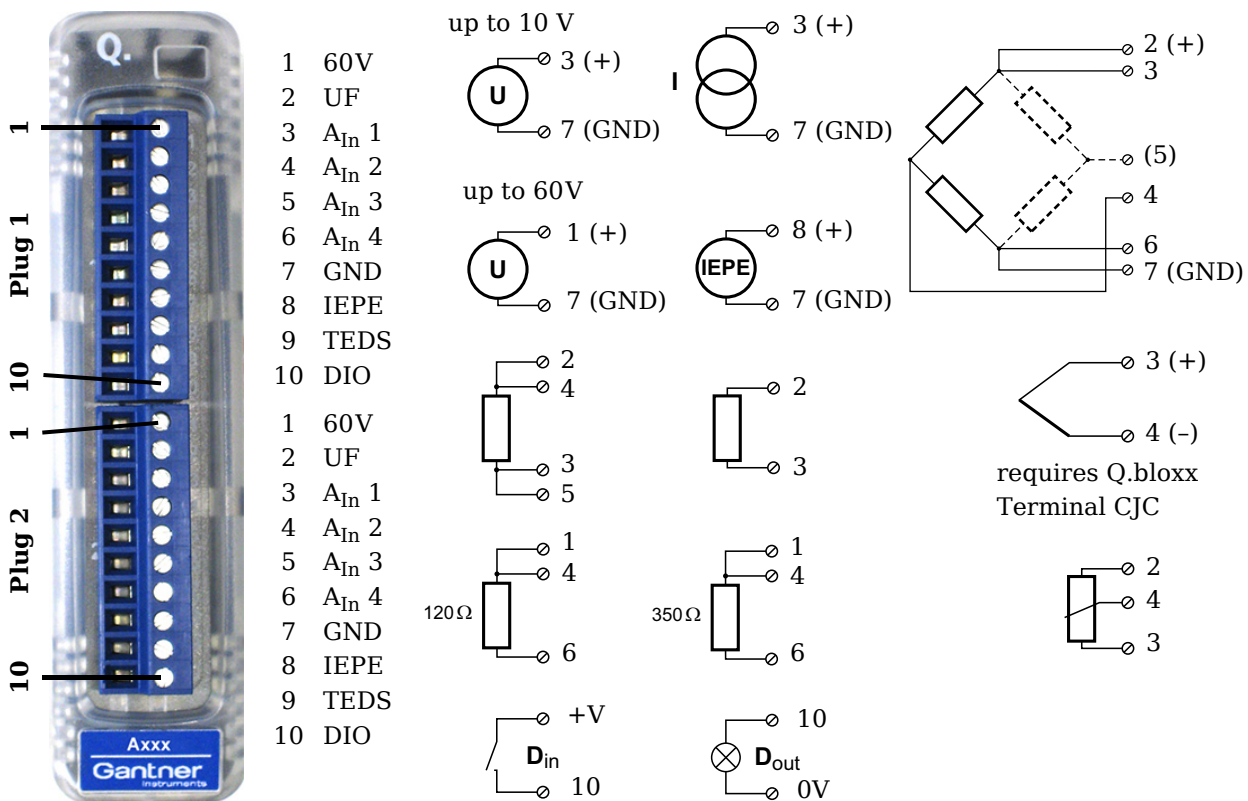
Q.

1

Plug 1

10

1

Plug 2

10

Axxx
Gantner
Instruments

1 60V
2 UF
3 $A_{In}$ 1
4 $A_{In}$ 2
5 $A_{In}$ 3
6 $A_{In}$ 4
7 GND
8 IEPE
9 TEDS
10 DIO

1 60V
2 UF
3 $A_{In}$ 1
4 $A_{In}$ 2
5 $A_{In}$ 3
6 $A_{In}$ 4
7 GND
8 IEPE
9 TEDS
10 DIO

up to 10 V
U
3 (+)
7 (GND)

I
3 (+)
7 (GND)

up to 60V
U
1 (+)
7 (GND)

IEPE
8 (+)
7 (GND)

2
4
3
5

2
3

120 Ω
1
4
6

350 Ω
1
4
6

+V
$D_{in}$
10

10
$D_{out}$
0V

2 (+)
3
(5)
4
6
7 (GND)

3 (+)
4 (–)
requires Q.bloxx Terminal CJC

2
4
3